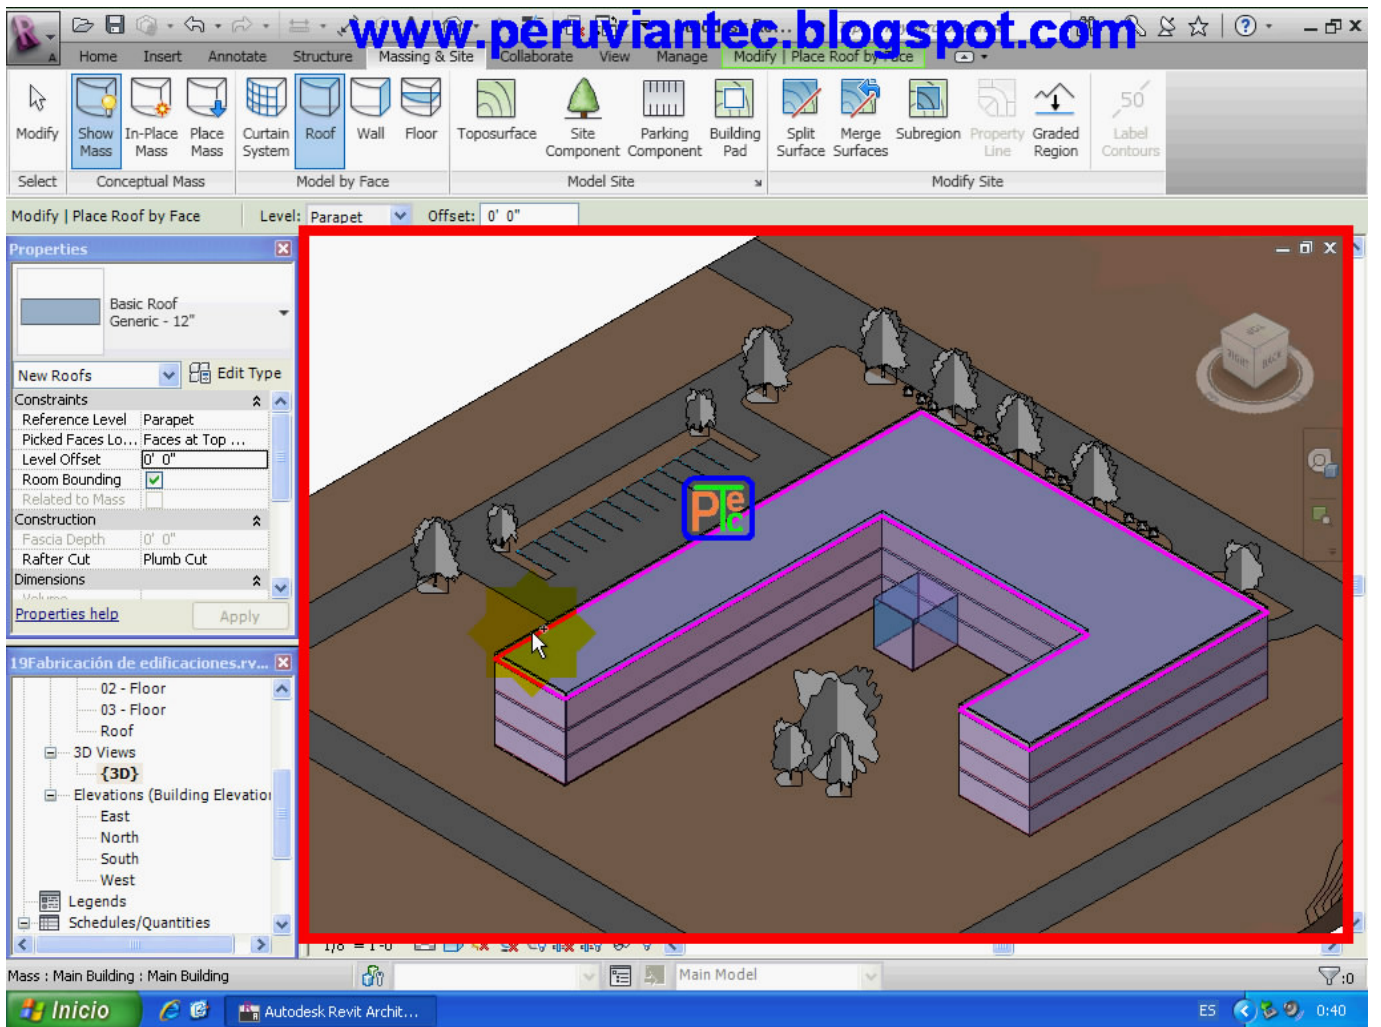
www.peruviantec.blogspot.com

Home Insert Annotate Structure Massing & Site Collaborate View Manage Modify | Place Roof by Face

Modify
Show Mass
In-Place Mass
Place Mass
Curtain System
Roof
Wall
Floor
Toposurface
Site Component
Parking Component
Building Pad
Split Surface
Merge Surfaces
Subregion
Property Line
Graded Region
Label Contours

Select
Conceptual Mass
Model by Face
Model Site
Modify Site

Modify | Place Roof by Face Level: Parapet Offset: 0' 0"

Properties

Basic Roof
Generic - 12"

New Roofs Edit Type

| Constraints | |
|---|---|
| Reference Level | Parapet |
| Picked Faces Lo... | Faces at Top ... |
| Level Offset | 0' 0" |
| Room Bounding | ☑ |
| Related to Mass | |
| Construction | |
| Fascia Depth | 0' 0" |
| Rafter Cut | Plumb Cut |
| Dimensions | |

Properties help Apply

19Fabricación de edificaciones.rv...

02 - Floor
03 - Floor
Roof
3D Views
{3D}
Elevations (Building Elevation
East
North
South
West
Legends
Schedules/Quantities

1/8" = 1'-0"

Mass : Main Building : Main Building

Main Model

:0

Inicio

Autodesk Revit Archit...

ES 0:40